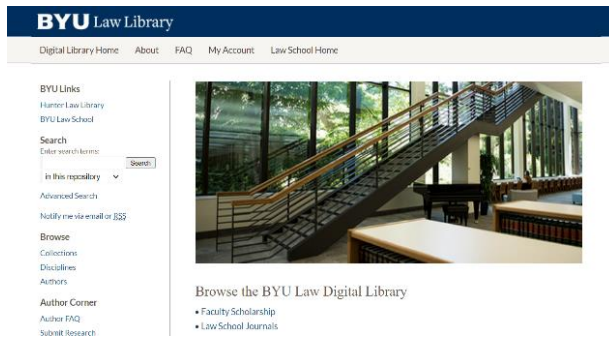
BYU Law Library

Digital Library Home About FAQ My Account Law School Home

BYU Links
Hunter Law Library
BYU Law School

Search
Enter search terms:
Search
in this repository

Advanced Search

Notify me via email or RSS

Browse
Collections
Disciplines
Authors

Author Corner
Author FAQ
Submit Research

Browse the BYU Law Digital Library

• Faculty Scholarship
• Law School Journals